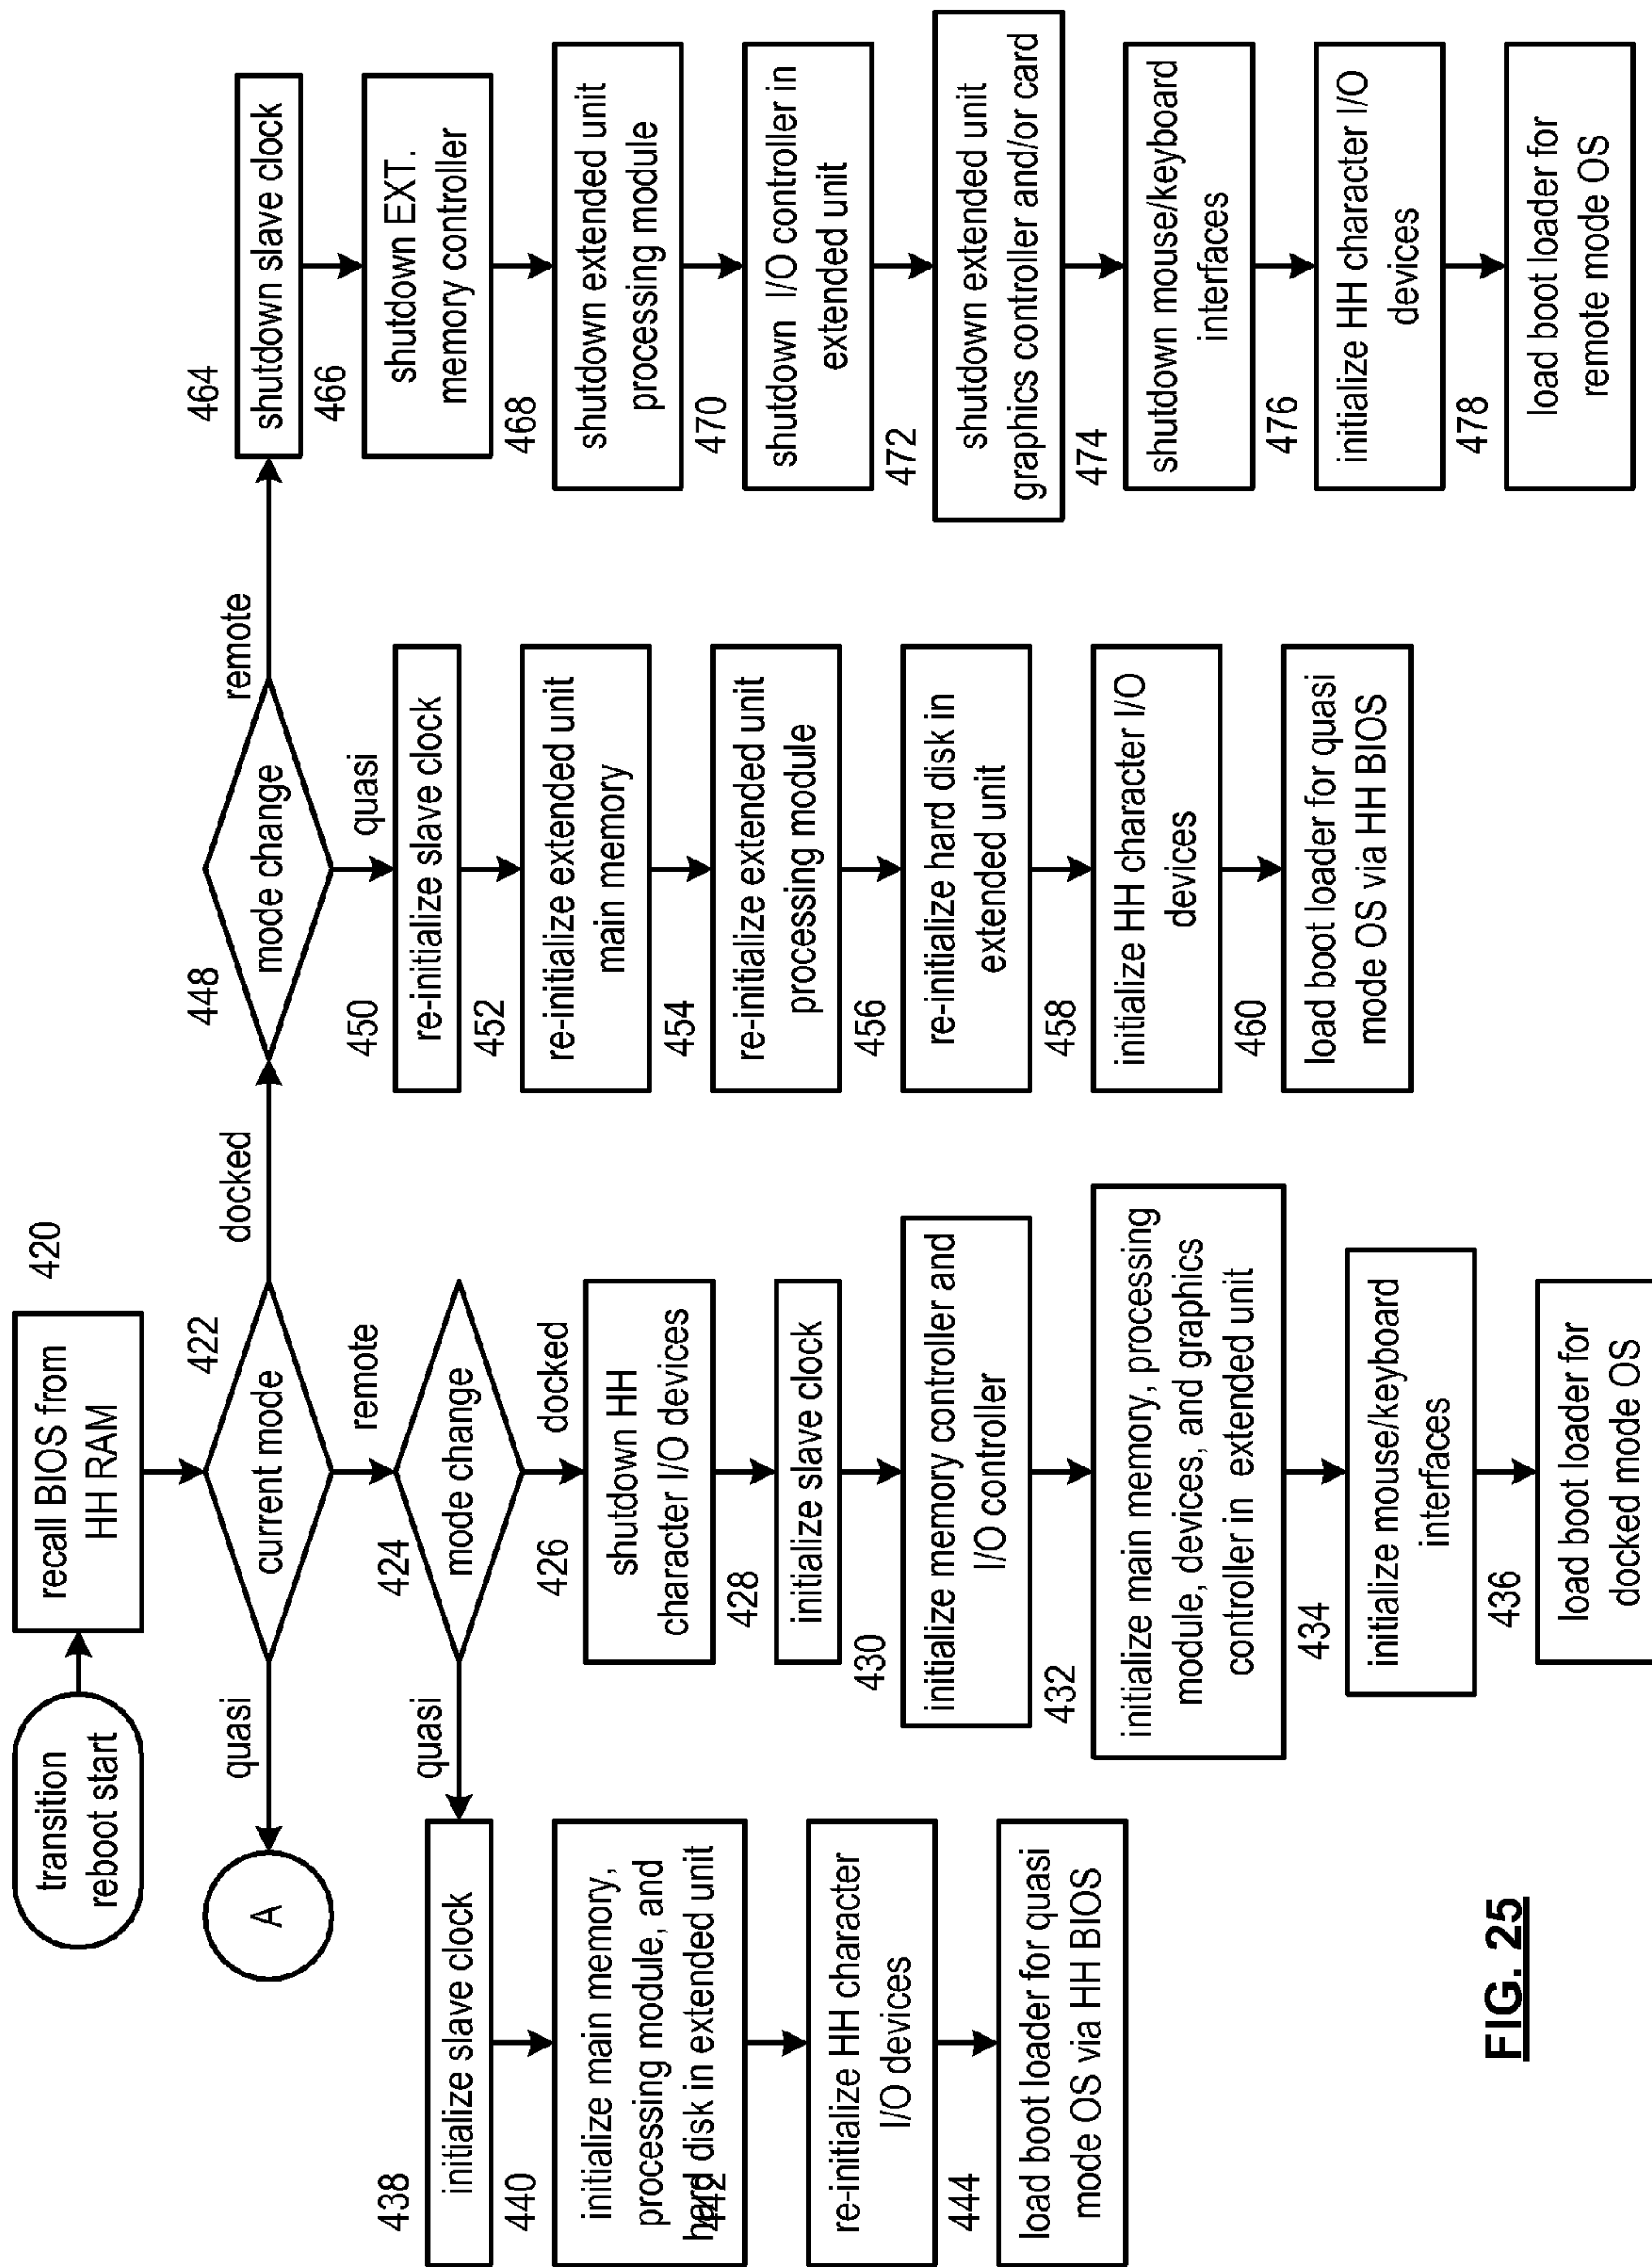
transition reboot start

recall BIOS from HH RAM

420

422

current mode

quasi

A

docked

remote

424

mode change

quasi

docked

426

shutdown HH character I/O devices

428

initialize slave clock

430

initialize memory controller and I/O controller

432

initialize main memory, processing module, devices, and graphics controller in extended unit

434

initialize mouse/keyboard interfaces

436

load boot loader for docked mode OS

438

initialize slave clock

440

initialize main memory, processing module, and hard disk in extended unit

442

re-initialize HH character I/O devices

444

load boot loader for quasi mode OS via HH BIOS

448

mode change

remote

quasi

450

re-initialize slave clock

452

re-initialize extended unit main memory

454

re-initialize extended unit processing module

456

re-initialize hard disk in extended unit

458

initialize HH character I/O devices

460

load boot loader for quasi mode OS via HH BIOS

464

shutdown slave clock

466

shutdown EXT. memory controller

468

shutdown extended unit processing module

470

shutdown I/O controller in extended unit

472

shutdown extended unit graphics controller and/or card

474

shutdown mouse/keyboard interfaces

476

initialize HH character I/O devices

478

load boot loader for remote mode OS

FIG. 25